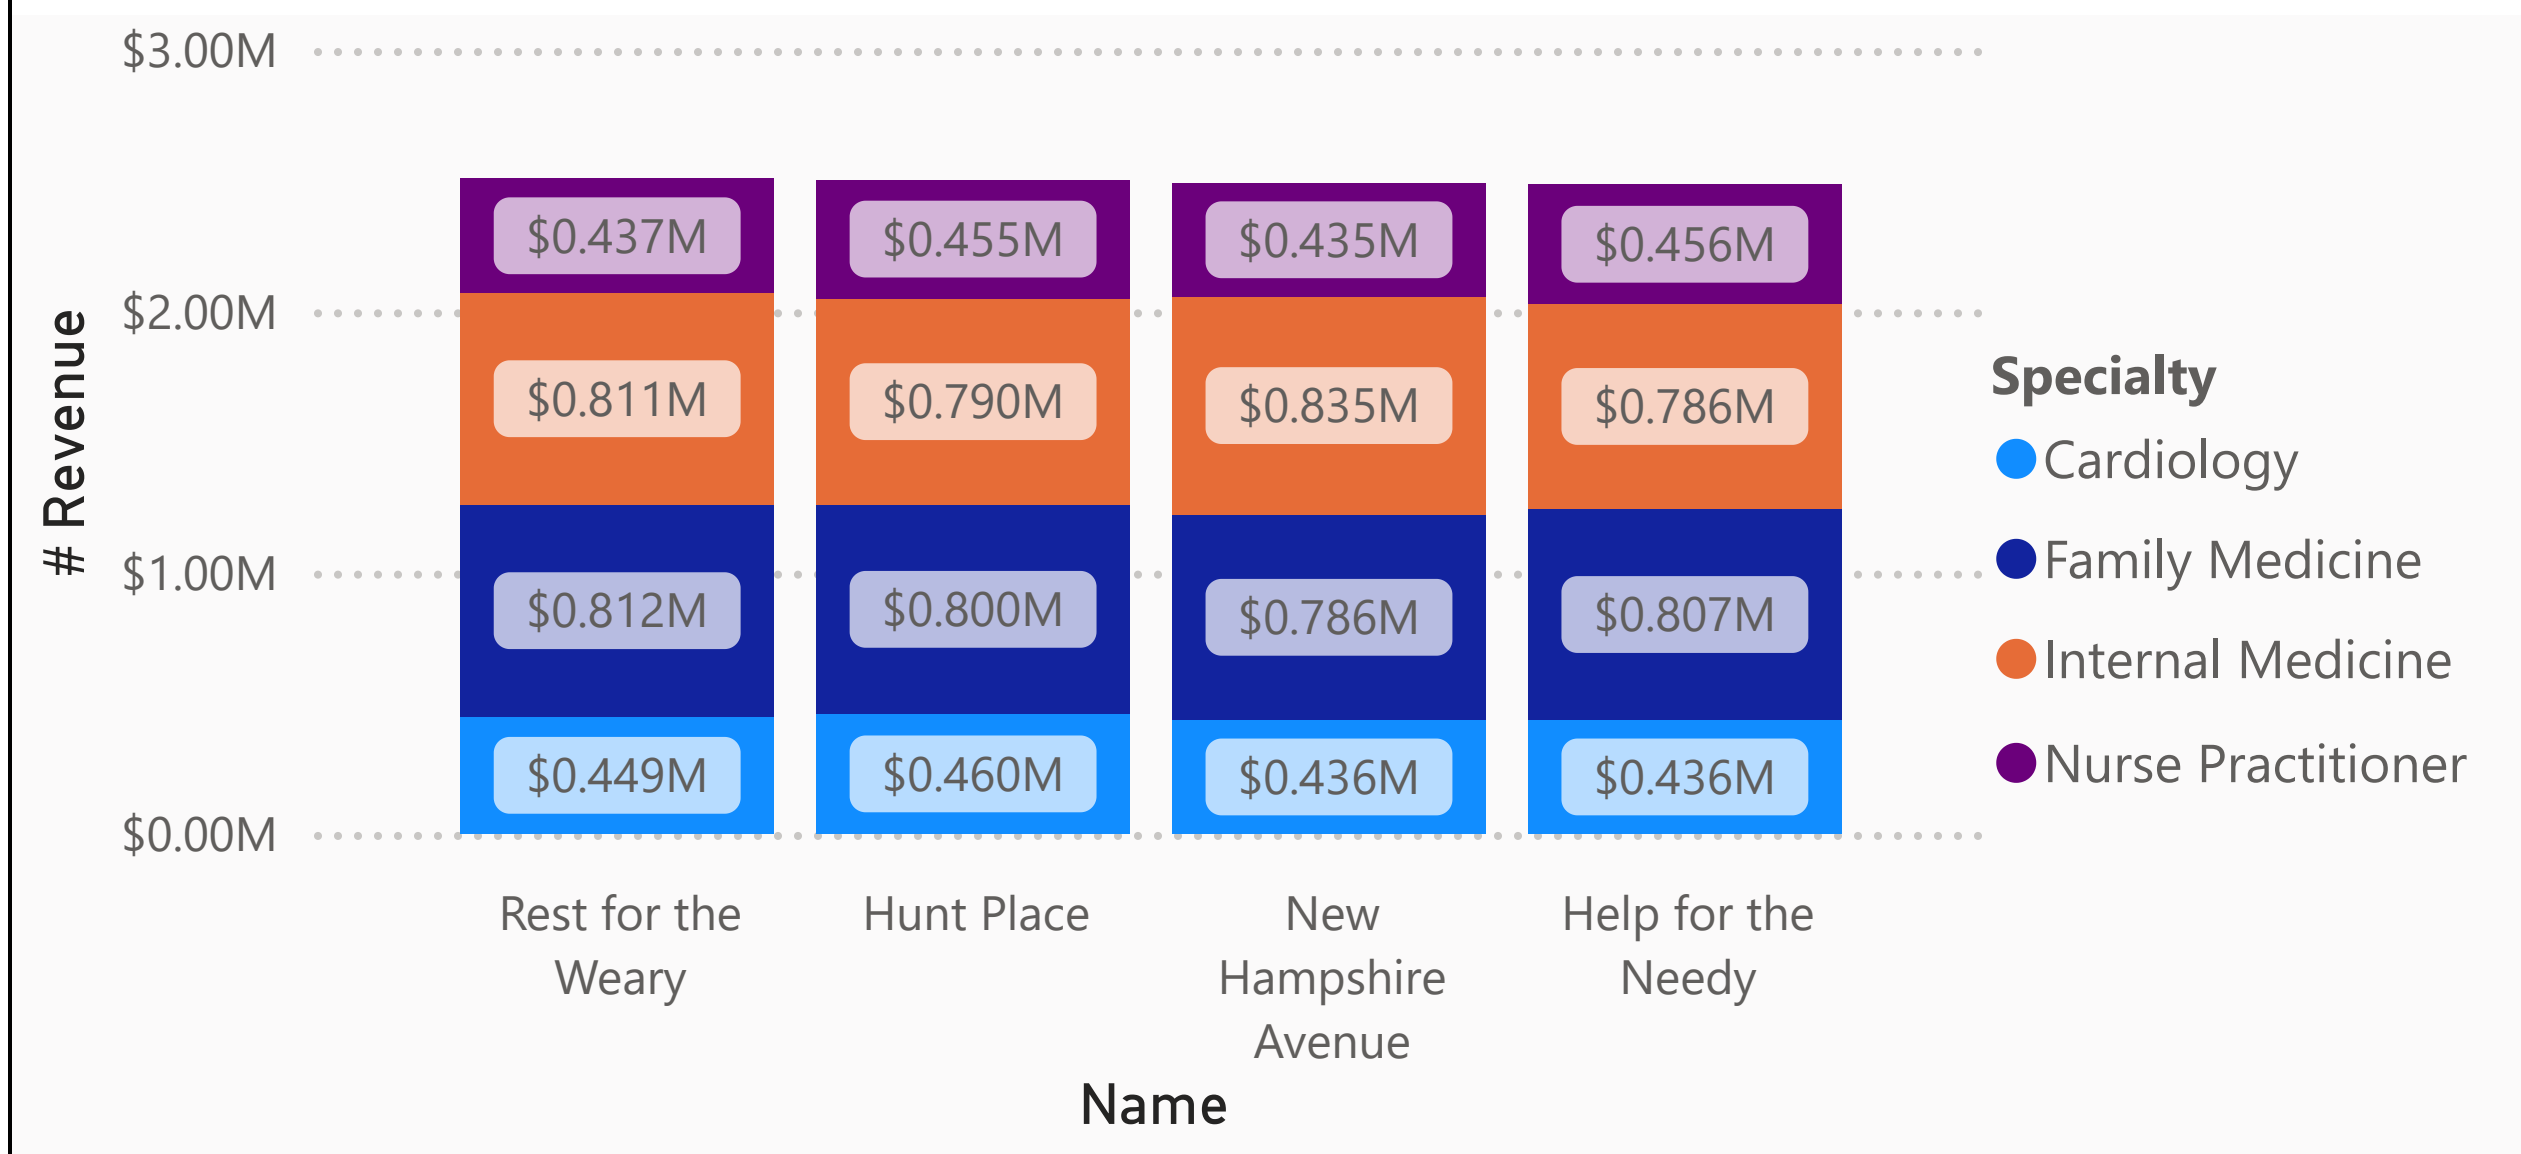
# Revenue

$3.00M
$2.00M
$1.00M
$0.00M

| | Rest for the Weary | Hunt Place | New Hampshire Avenue | Help for the Needy |
|---|---|---|---|---|
| Nurse Practitioner | $0.437M | $0.455M | $0.435M | $0.456M |
| Internal Medicine | $0.811M | $0.790M | $0.835M | $0.786M |
| Family Medicine | $0.812M | $0.800M | $0.786M | $0.807M |
| Cardiology | $0.449M | $0.460M | $0.436M | $0.436M |

Name

Specialty
Cardiology
Family Medicine
Internal Medicine
Nurse Practitioner